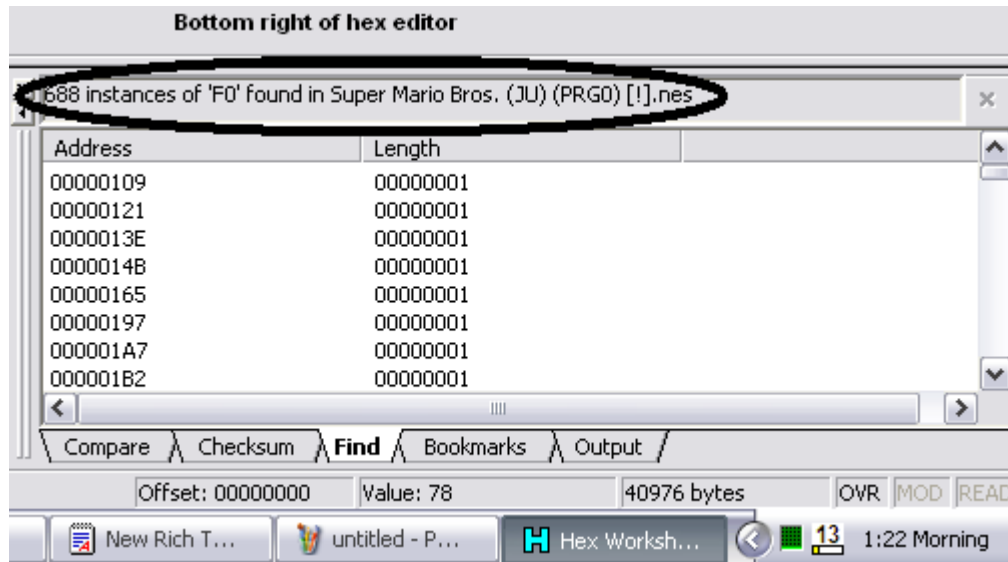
Bottom right of hex editor

688 instances of 'F0' found in Super Mario Bros. (JU) (PRG0) [!].nes

| Address | Length |
|---|---|
| 00000109 | 00000001 |
| 00000121 | 00000001 |
| 0000013E | 00000001 |
| 0000014B | 00000001 |
| 00000165 | 00000001 |
| 00000197 | 00000001 |
| 000001A7 | 00000001 |
| 000001B2 | 00000001 |

Compare Checksum Find Bookmarks Output

Offset: 00000000 Value: 78 40976 bytes OVR MOD READ

New Rich T... untitled - P... Hex Worksh... 13 1:22 Morning